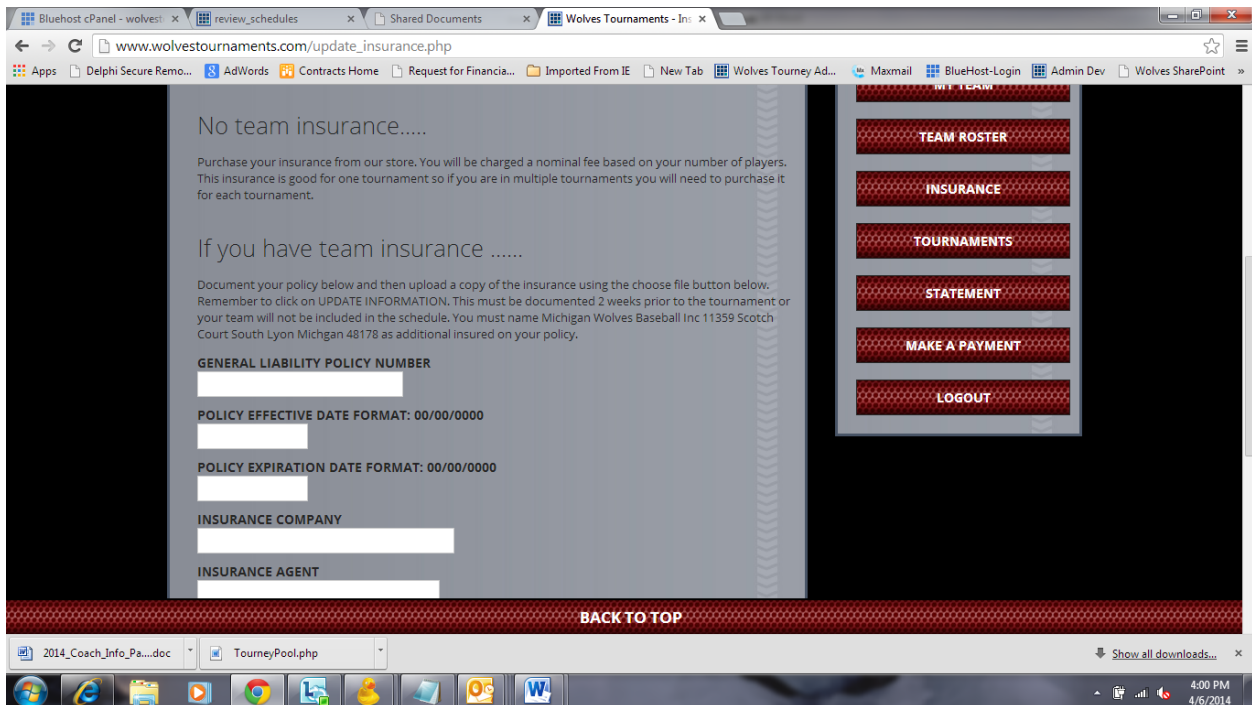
Bluehost cPanel - wolvest ×
review_schedules ×
Shared Documents ×
Wolves Tournaments - Ins ×

www.wolvestournaments.com/update_insurance.php

Apps
Delphi Secure Remo...
AdWords
Contracts Home
Request for Financia...
Imported From IE
New Tab
Wolves Tourney Ad...
Maxmail
BlueHost-Login
Admin Dev
Wolves SharePoint
»

No team insurance.....

Purchase your insurance from our store. You will be charged a nominal fee based on your number of players. This insurance is good for one tournament so if you are in multiple tournaments you will need to purchase it for each tournament.

If you have team insurance ......

Document your policy below and then upload a copy of the insurance using the choose file button below. Remember to click on UPDATE INFORMATION. This must be documented 2 weeks prior to the tournament or your team will not be included in the schedule. You must name Michigan Wolves Baseball Inc 11359 Scotch Court South Lyon Michgan 48178 as additional insured on your policy.

GENERAL LIABILITY POLICY NUMBER

POLICY EFFECTIVE DATE FORMAT: 00/00/0000

POLICY EXPIRATION DATE FORMAT: 00/00/0000

INSURANCE COMPANY

INSURANCE AGENT

MY TEAM
TEAM ROSTER
INSURANCE
TOURNAMENTS
STATEMENT
MAKE A PAYMENT
LOGOUT

BACK TO TOP

2014_Coach_Info_Pa....doc
TourneyPool.php
Show all downloads...
×

4:00 PM
4/6/2014